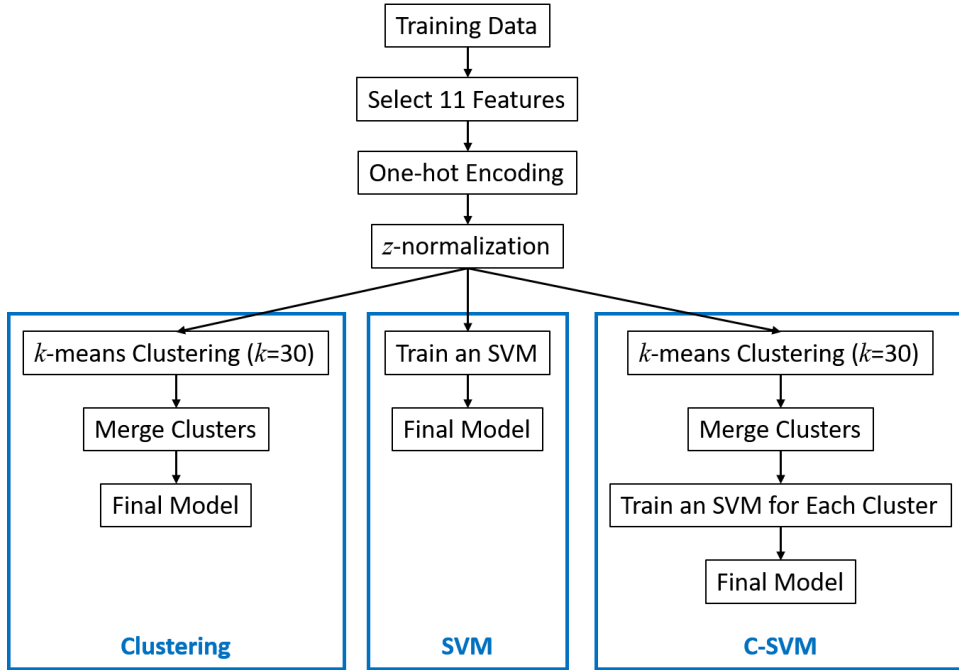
Training Data

Select 11 Features

One-hot Encoding

$z$-normalization

$k$-means Clustering ($k$=30)

Merge Clusters

Final Model

Clustering

Train an SVM

Final Model

SVM

$k$-means Clustering ($k$=30)

Merge Clusters

Train an SVM for Each Cluster

Final Model

C-SVM